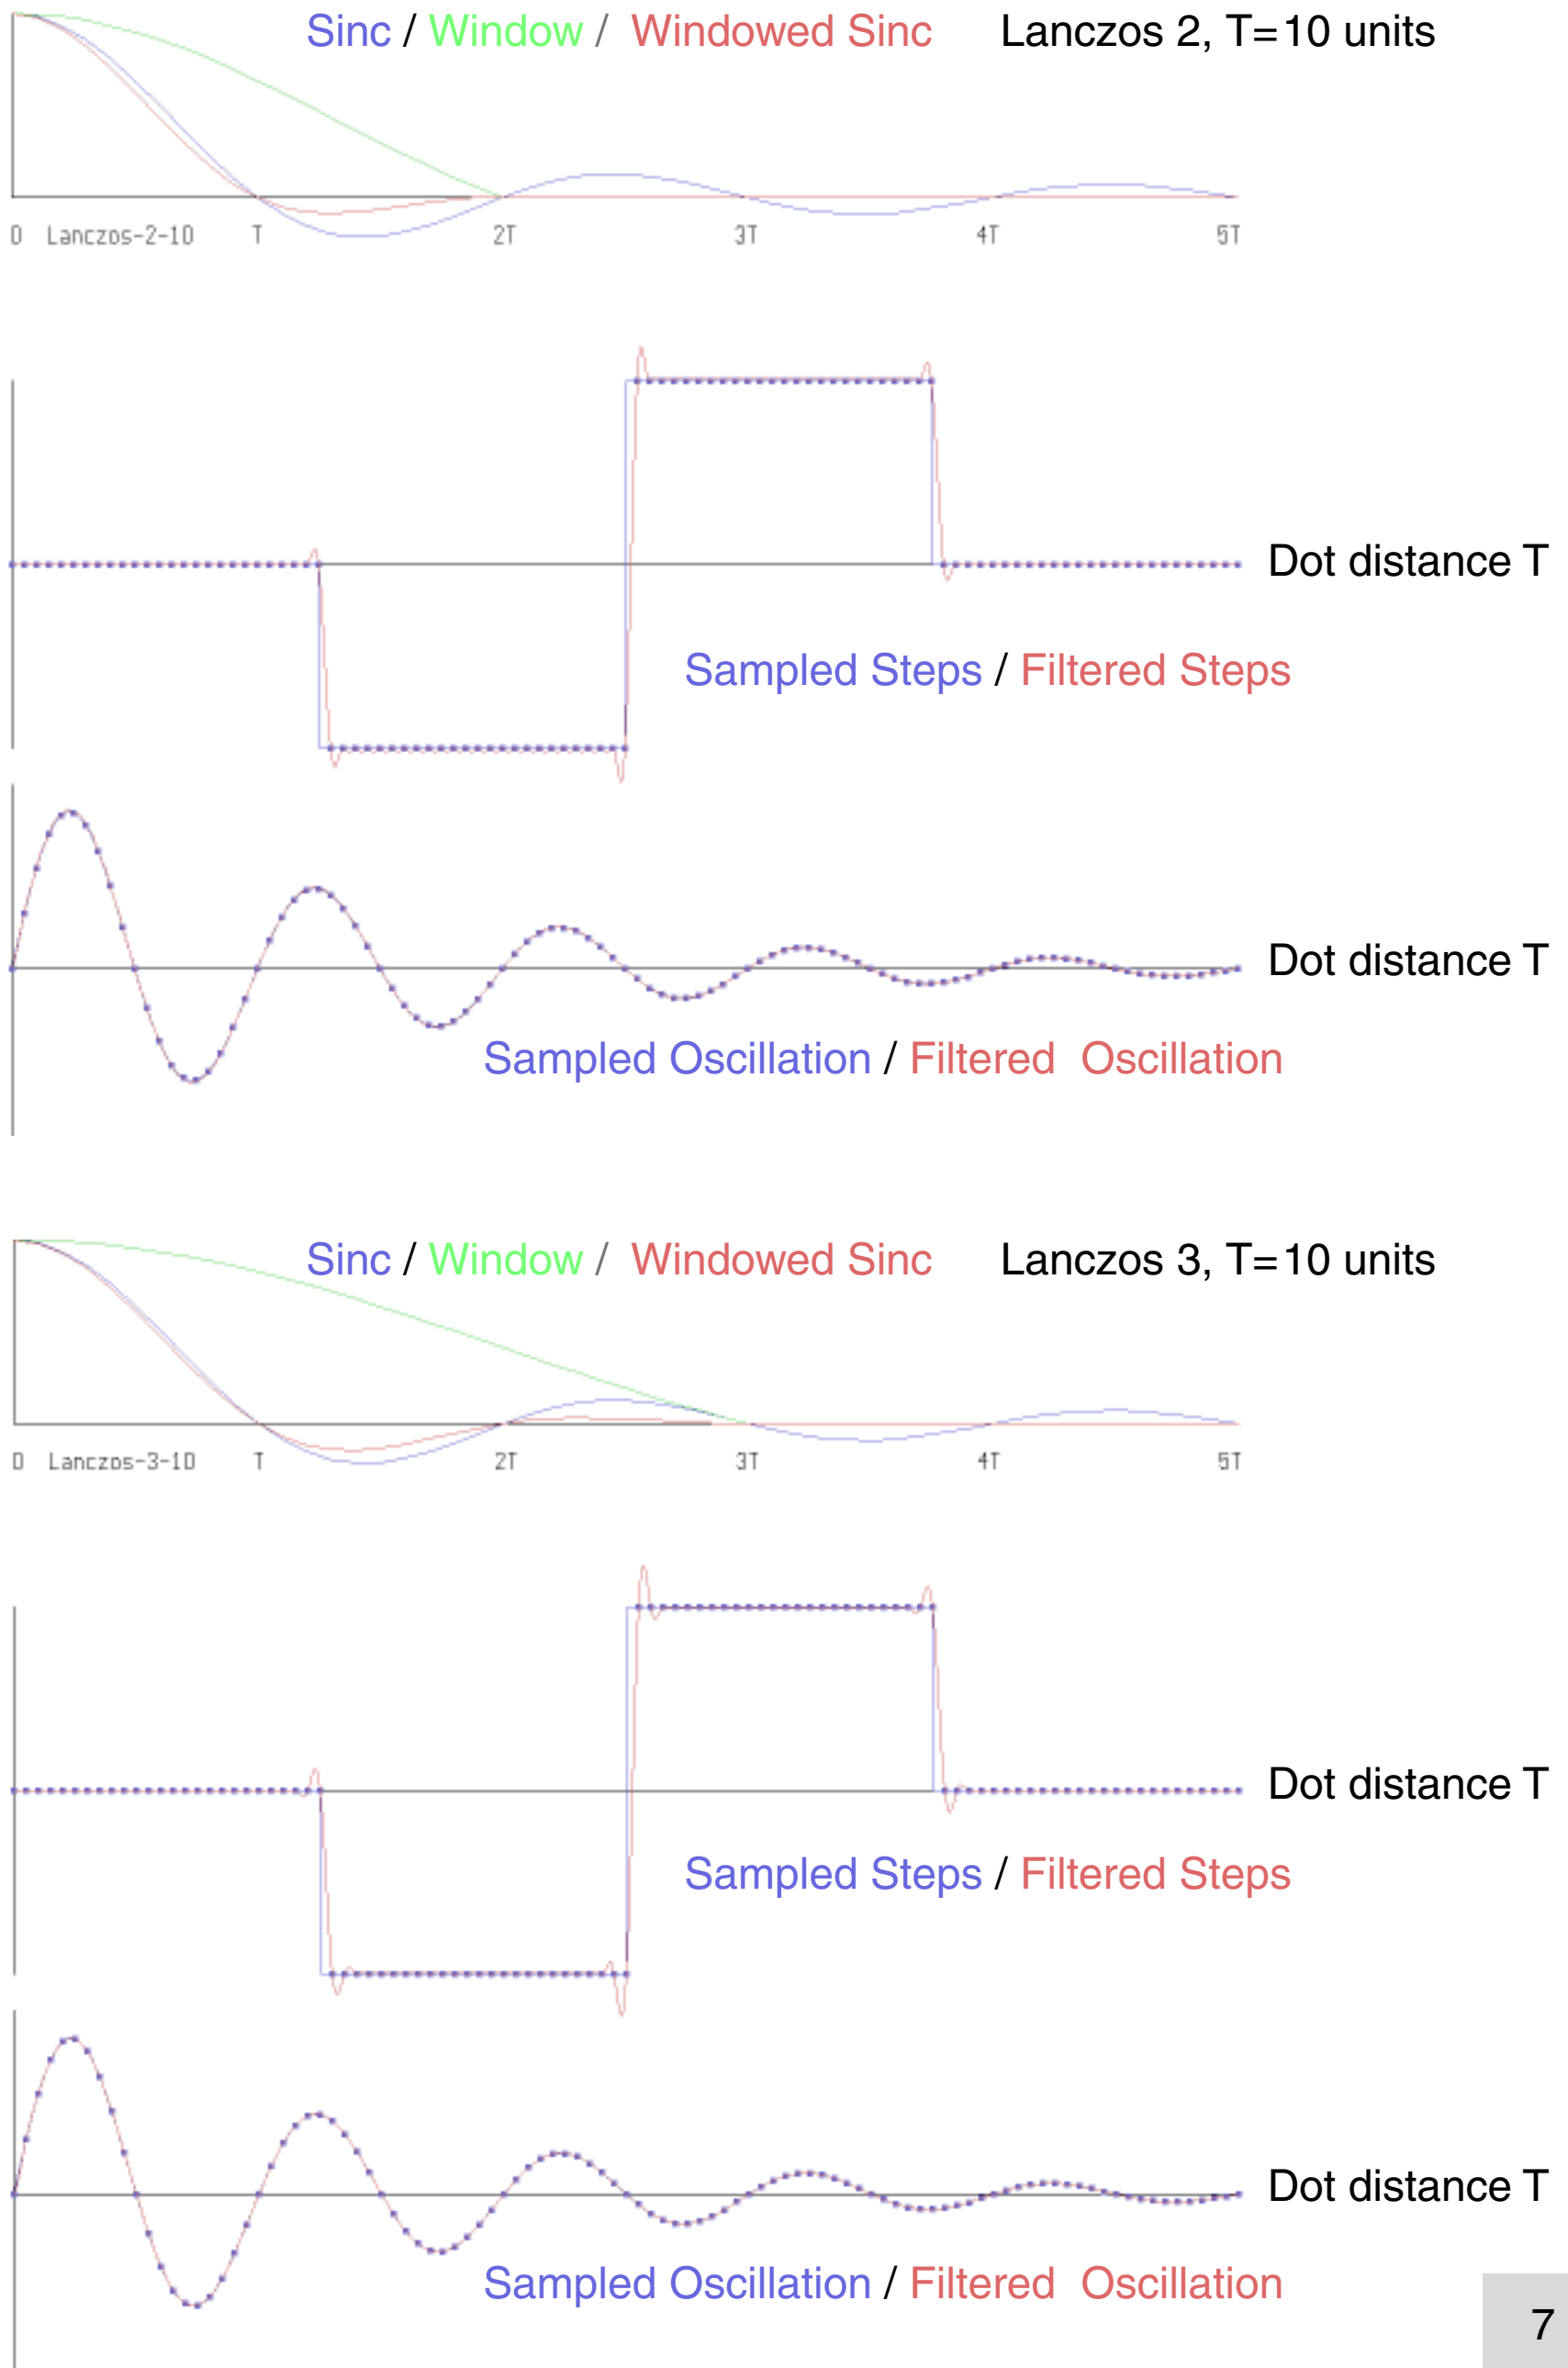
Sinc / Window / Windowed Sinc Lanczos 2, T=10 units

0 Lanczos-2-10 T 2T 3T 4T 5T

Dot distance T

Sampled Steps / Filtered Steps

Dot distance T

Sampled Oscillation / Filtered Oscillation

Sinc / Window / Windowed Sinc Lanczos 3, T=10 units

0 Lanczos-3-10 T 2T 3T 4T 5T

Dot distance T

Sampled Steps / Filtered Steps

Dot distance T

Sampled Oscillation / Filtered Oscillation

7